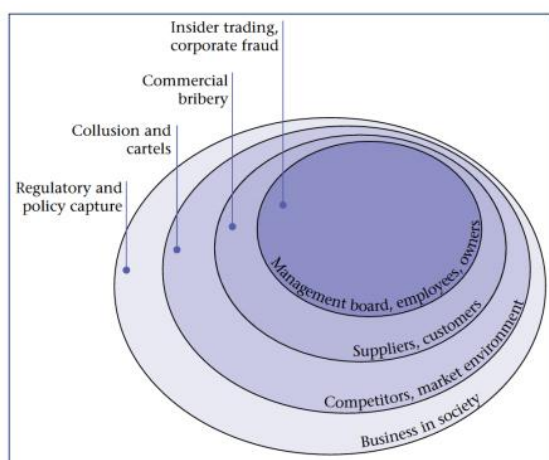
Insider trading, corporate fraud

Commercial bribery

Collusion and cartels

Regulatory and policy capture

Management board, employees, owners

Suppliers, customers

Competitors, market environment

Business in society